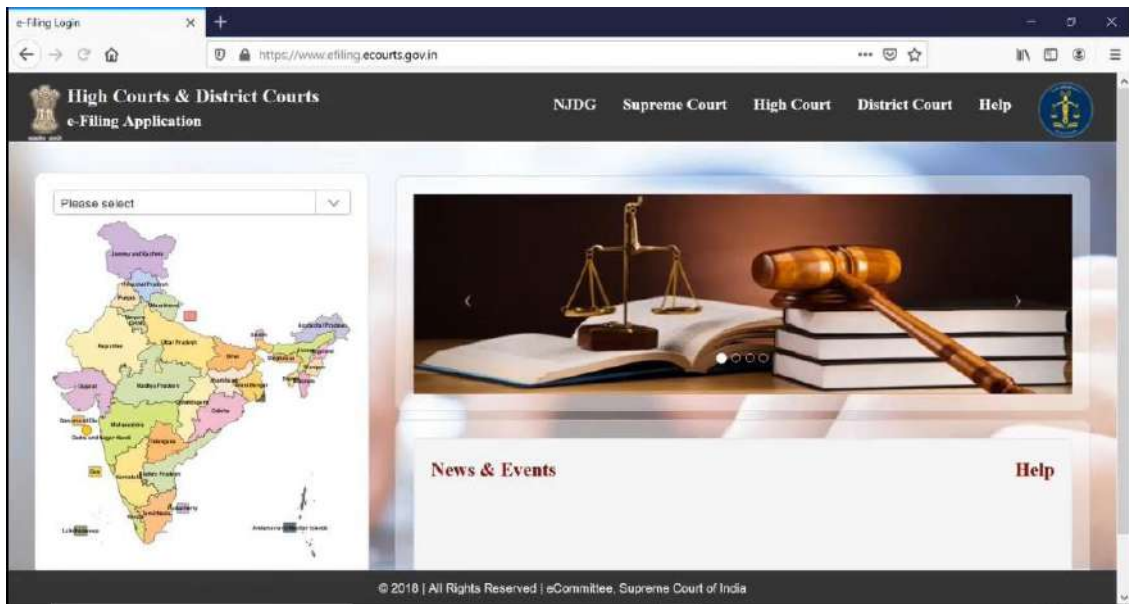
e-Filing Login

https://www.efiling.ecourts.gov.in

High Courts & District Courts
e-Filing Application

NJDG Supreme Court High Court District Court Help

Please select

Jammu and Kashmir
Himachal Pradesh
Punjab
Uttarakhand
Haryana
Uttar Pradesh
Sikkim
Arunachal Pradesh
Rajasthan
Bihar
Meghalaya
Gujarat
Madhya Pradesh
Jharkhand
West Bengal
Chhattisgarh
Odisha
Maharashtra
Telangana
Goa
Karnataka
Andhra Pradesh
Tamil Nadu
Puducherry
Andaman and Nicobar Islands
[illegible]

News & Events

Help

© 2018 | All Rights Reserved | eCommittee, Supreme Court of India